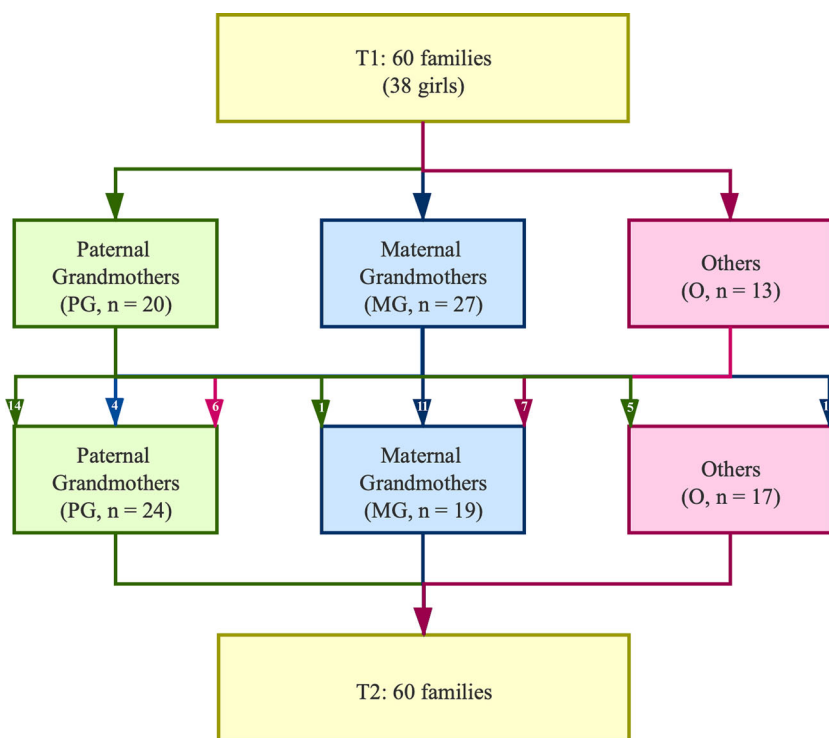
T1: 60 families
(38 girls)

Paternal Grandmothers (PG, n = 20)

Maternal Grandmothers (MG, n = 27)

Others (O, n = 13)

14

4

6

1

11

7

5

1

Paternal Grandmothers (PG, n = 24)

Maternal Grandmothers (MG, n = 19)

Others (O, n = 17)

T2: 60 families